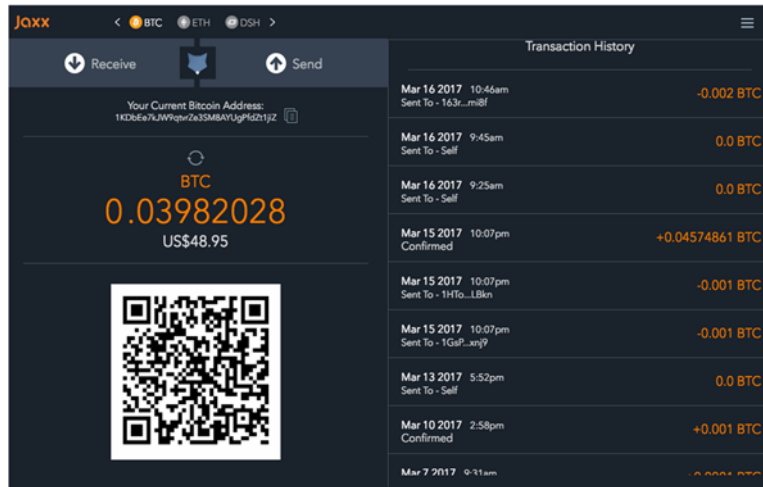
Jaxx < BTC ETH DSH >

Receive Send

Your Current Bitcoin Address:
1KDbEe7kJW9qtvrZe3SM8AYUgPfdZt1jiZ

BTC
0.03982028
US$48.95

Transaction History

Mar 16 2017 10:46am
Sent To - 163r...mi8f
-0.002 BTC

Mar 16 2017 9:45am
Sent To - Self
0.0 BTC

Mar 16 2017 9:25am
Sent To - Self
0.0 BTC

Mar 15 2017 10:07pm
Confirmed
+0.04574861 BTC

Mar 15 2017 10:07pm
Sent To - 1HTo...LBkn
-0.001 BTC

Mar 15 2017 10:07pm
Sent To - 1GsP...xnj9
-0.001 BTC

Mar 13 2017 5:52pm
Sent To - Self
0.0 BTC

Mar 10 2017 2:58pm
Confirmed
+0.001 BTC

Mar 7 2017 9:31am
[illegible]